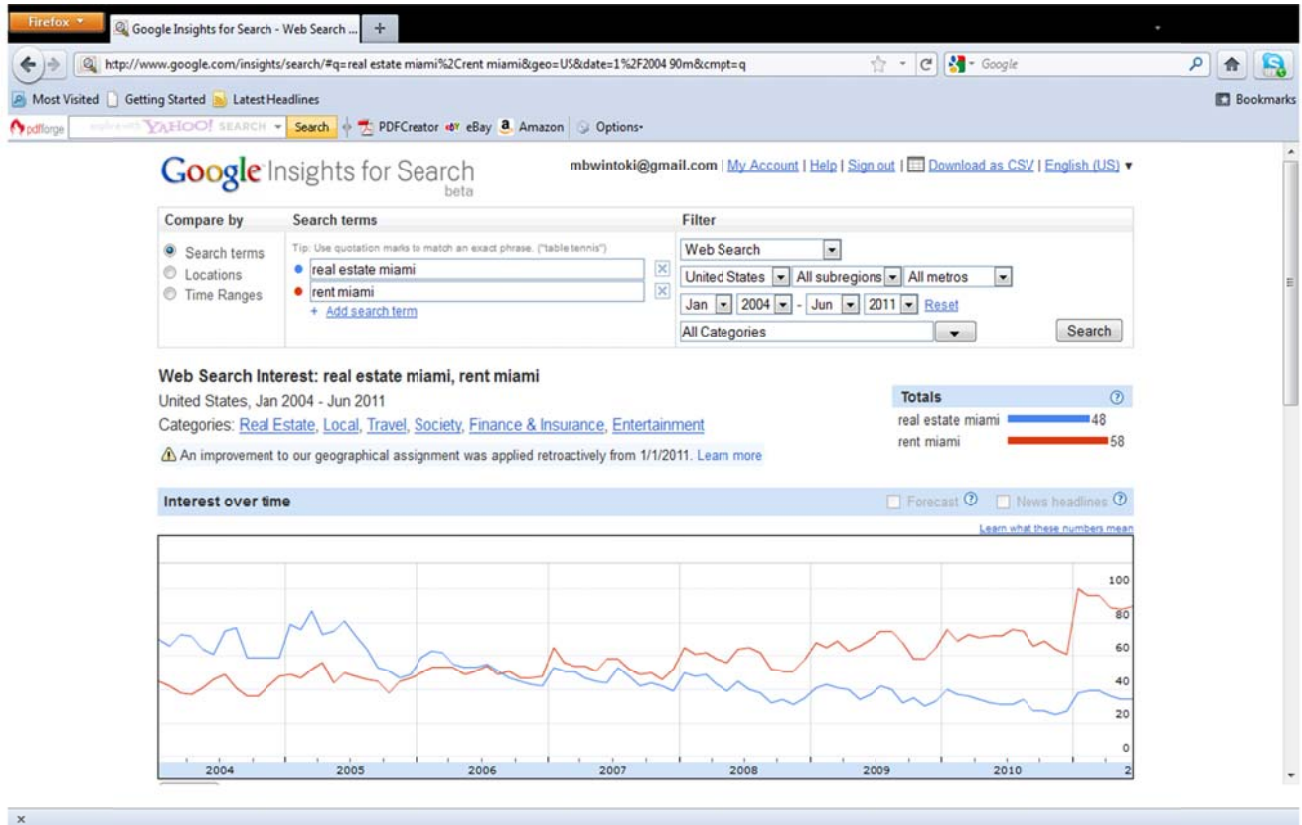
Firefox
Google Insights for Search - Web Search ...
+
http://www.google.com/insights/search/#q=real estate miami%2Crent miami&geo=US&date=1%2F2004 90m&cmpt=q
Google
Most Visited Getting Started LatestHeadlines
Bookmarks
pdfforge
YAHOO! SEARCH
Search
PDFCreator eBay Amazon Options

Google Insights for Search beta
mbwintoki@gmail.com | My Account | Help | Sign out | Download as CSV | English (US)

Compare by
Search terms
Locations
Time Ranges

Search terms
Tip: Use quotation marks to match an exact phrase. ("table tennis")
real estate miami
rent miami
+ Add search term

Filter
Web Search
United States
All subregions
All metros
Jan 2004 - Jun 2011 Reset
All Categories
Search

Web Search Interest: real estate miami, rent miami
United States, Jan 2004 - Jun 2011
Categories: Real Estate, Local, Travel, Society, Finance & Insurance, Entertainment
An improvement to our geographical assignment was applied retroactively from 1/1/2011. Learn more

Totals
real estate miami 48
rent miami 58

Interest over time
Forecast
News headlines
Learn what these numbers mean

100
80
60
40
20
0
2004
2005
2006
2007
2008
2009
2010
2

×